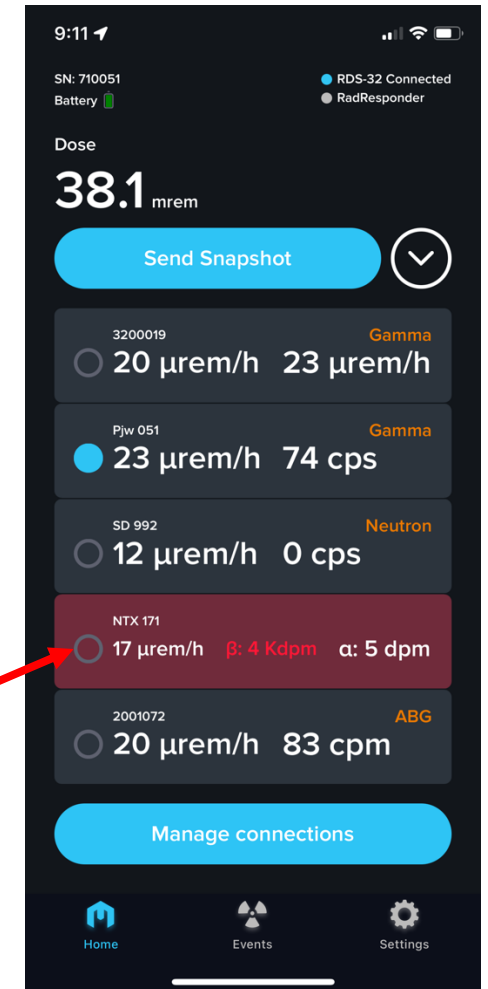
9:11

SN: 710051
Battery

RDS-32 Connected
RadResponder

Dose
38.1 mrem

Send Snapshot

3200019
Gamma
20 µrem/h 23 µrem/h

Pjw 051
Gamma
23 µrem/h 74 cps

SD 992
Neutron
12 µrem/h 0 cps

NTX 171
17 µrem/h β: 4 Kdpm α: 5 dpm

2001072
ABG
20 µrem/h 83 cpm

Manage connections

Home
Events
Settings